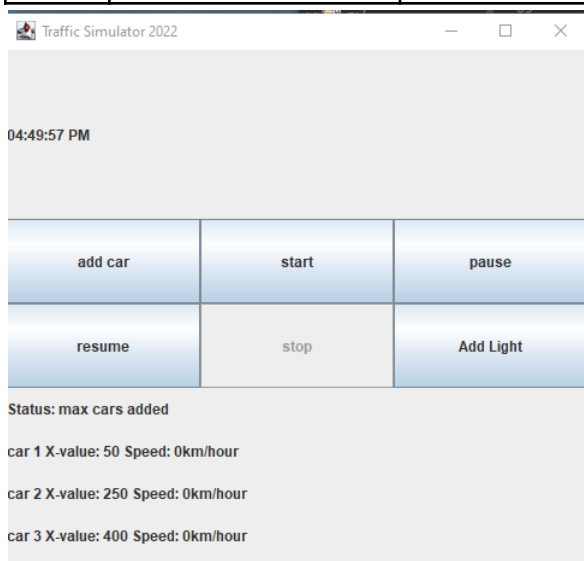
Traffic Simulator 2022

04:49:57 PM

| add car | start | pause |
|---|---|---|
| resume | stop | Add Light |

Status: max cars added

car 1 X-value: 50 Speed: 0km/hour

car 2 X-value: 250 Speed: 0km/hour

car 3 X-value: 400 Speed: 0km/hour